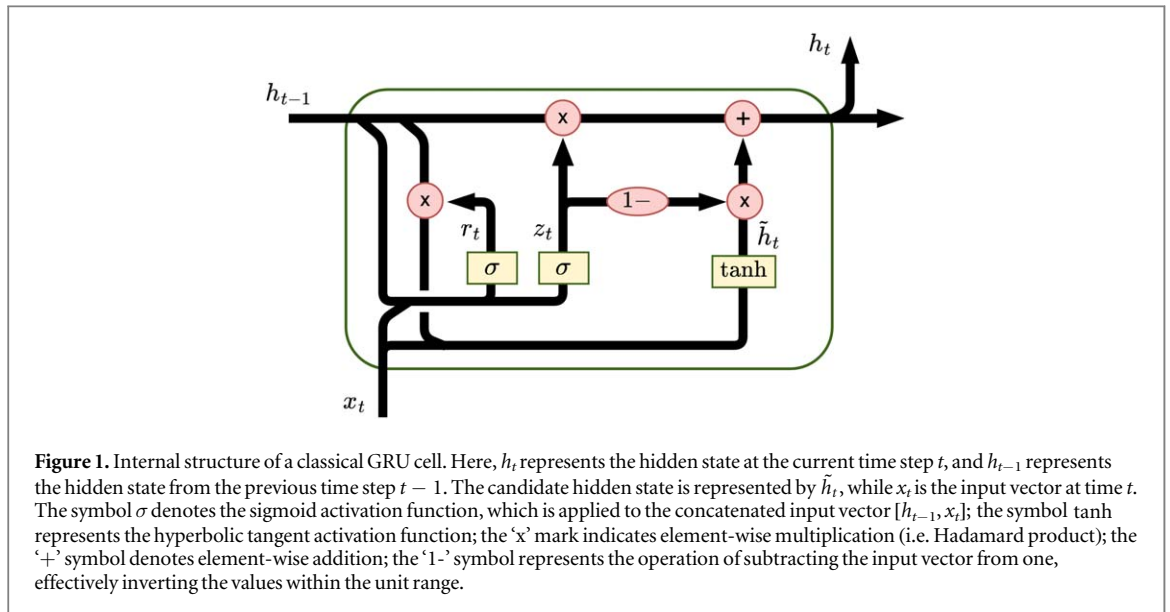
$h_t$

$h_{t-1}$

x

+

x

$1-$

x

$r_t$

$z_t$

$\tilde{h}_t$

$\sigma$

$\sigma$

tanh

$x_t$

**Figure 1.** Internal structure of a classical GRU cell. Here, $h_t$ represents the hidden state at the current time step $t$, and $h_{t-1}$ represents the hidden state from the previous time step $t-1$. The candidate hidden state is represented by $\tilde{h}_t$, while $x_t$ is the input vector at time $t$. The symbol $\sigma$ denotes the sigmoid activation function, which is applied to the concatenated input vector $[h_{t-1}, x_t]$; the symbol tanh represents the hyperbolic tangent activation function; the 'x' mark indicates element-wise multiplication (i.e. Hadamard product); the '+' symbol denotes element-wise addition; the '1-' symbol represents the operation of subtracting the input vector from one, effectively inverting the values within the unit range.